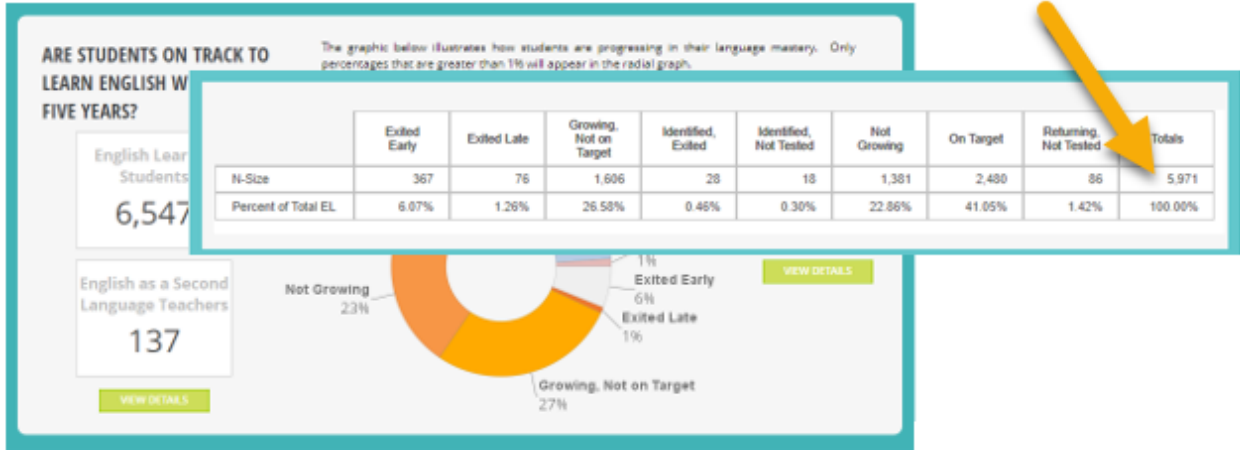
ARE STUDENTS ON TRACK TO LEARN ENGLISH W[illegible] FIVE YEARS?

The graphic below illustrates how students are progressing in their language mastery. Only percentages that are greater than 1% will appear in the radial graph.

| | Exited Early | Exited Late | Growing, Not on Target | Identified, Exited | Identified, Not Tested | Not Growing | On Target | Returning, Not Tested | Totals |
|---|---|---|---|---|---|---|---|---|---|
| N-Size | 367 | 76 | 1,606 | 28 | 18 | 1,381 | 2,480 | 86 | 5,971 |
| Percent of Total EL | 6.07% | 1.26% | 26.58% | 0.46% | 0.30% | 22.86% | 41.05% | 1.42% | 100.00% |

English Lear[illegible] Students
6,547

English as a Second Language Teachers
137

VIEW DETAILS

1%

Exited Early
6%

Exited Late
1%

Not Growing
23%

Growing, Not on Target
27%

VIEW DETAILS